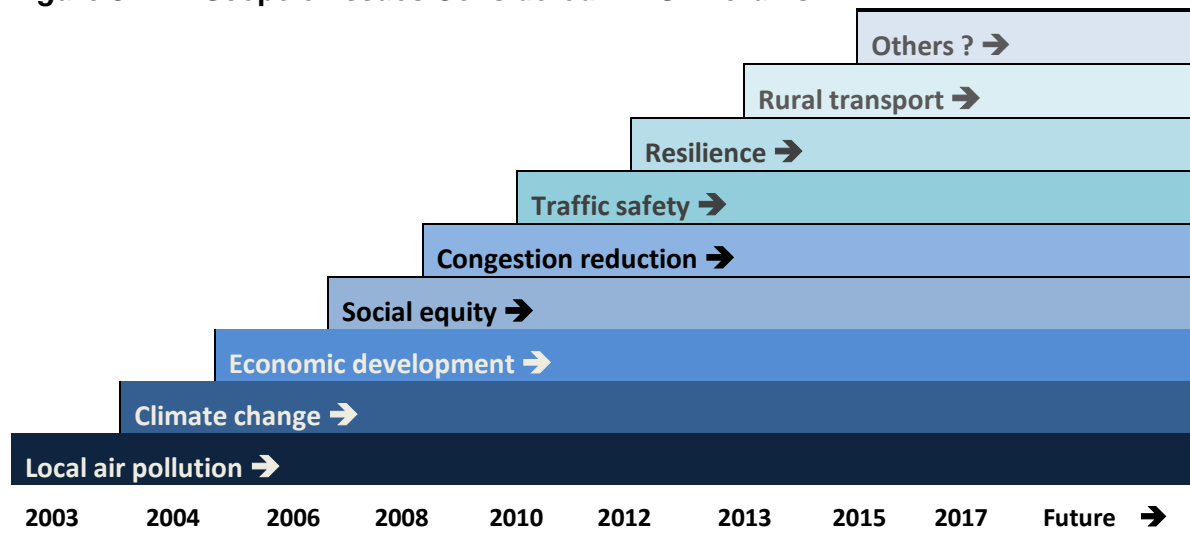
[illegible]

Others ? ➔

Rural transport ➔

Resilience ➔

Traffic safety ➔

Congestion reduction ➔

Social equity ➔

Economic development ➔

Climate change ➔

Local air pollution ➔

2003 2004 2006 2008 2010 2012 2013 2015 2017 Future ➔